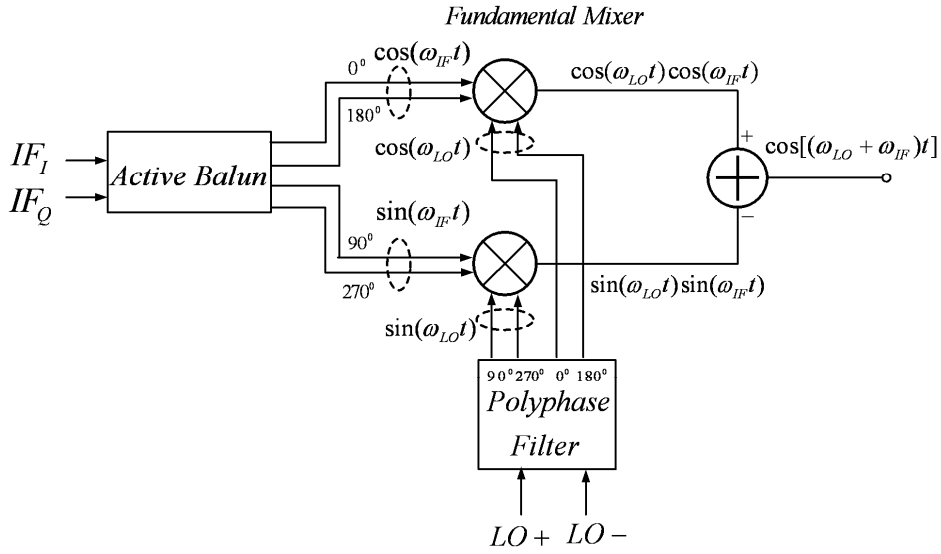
Fundamental Mixer

$\cos(\omega_{IF}t)$

$0^0$

$180^0$

$\cos(\omega_{LO}t)\cos(\omega_{IF}t)$

$IF_I$

$IF_Q$

Active Balun

$\cos(\omega_{LO}t)$

+

$\cos[(\omega_{LO}+\omega_{IF})t]$

−

$\sin(\omega_{IF}t)$

$90^0$

$270^0$

$\sin(\omega_{LO}t)\sin(\omega_{IF}t)$

$\sin(\omega_{LO}t)$

$90^0$ $270^0$ $0^0$ $180^0$

Polyphase

Filter

$LO+$ $LO-$